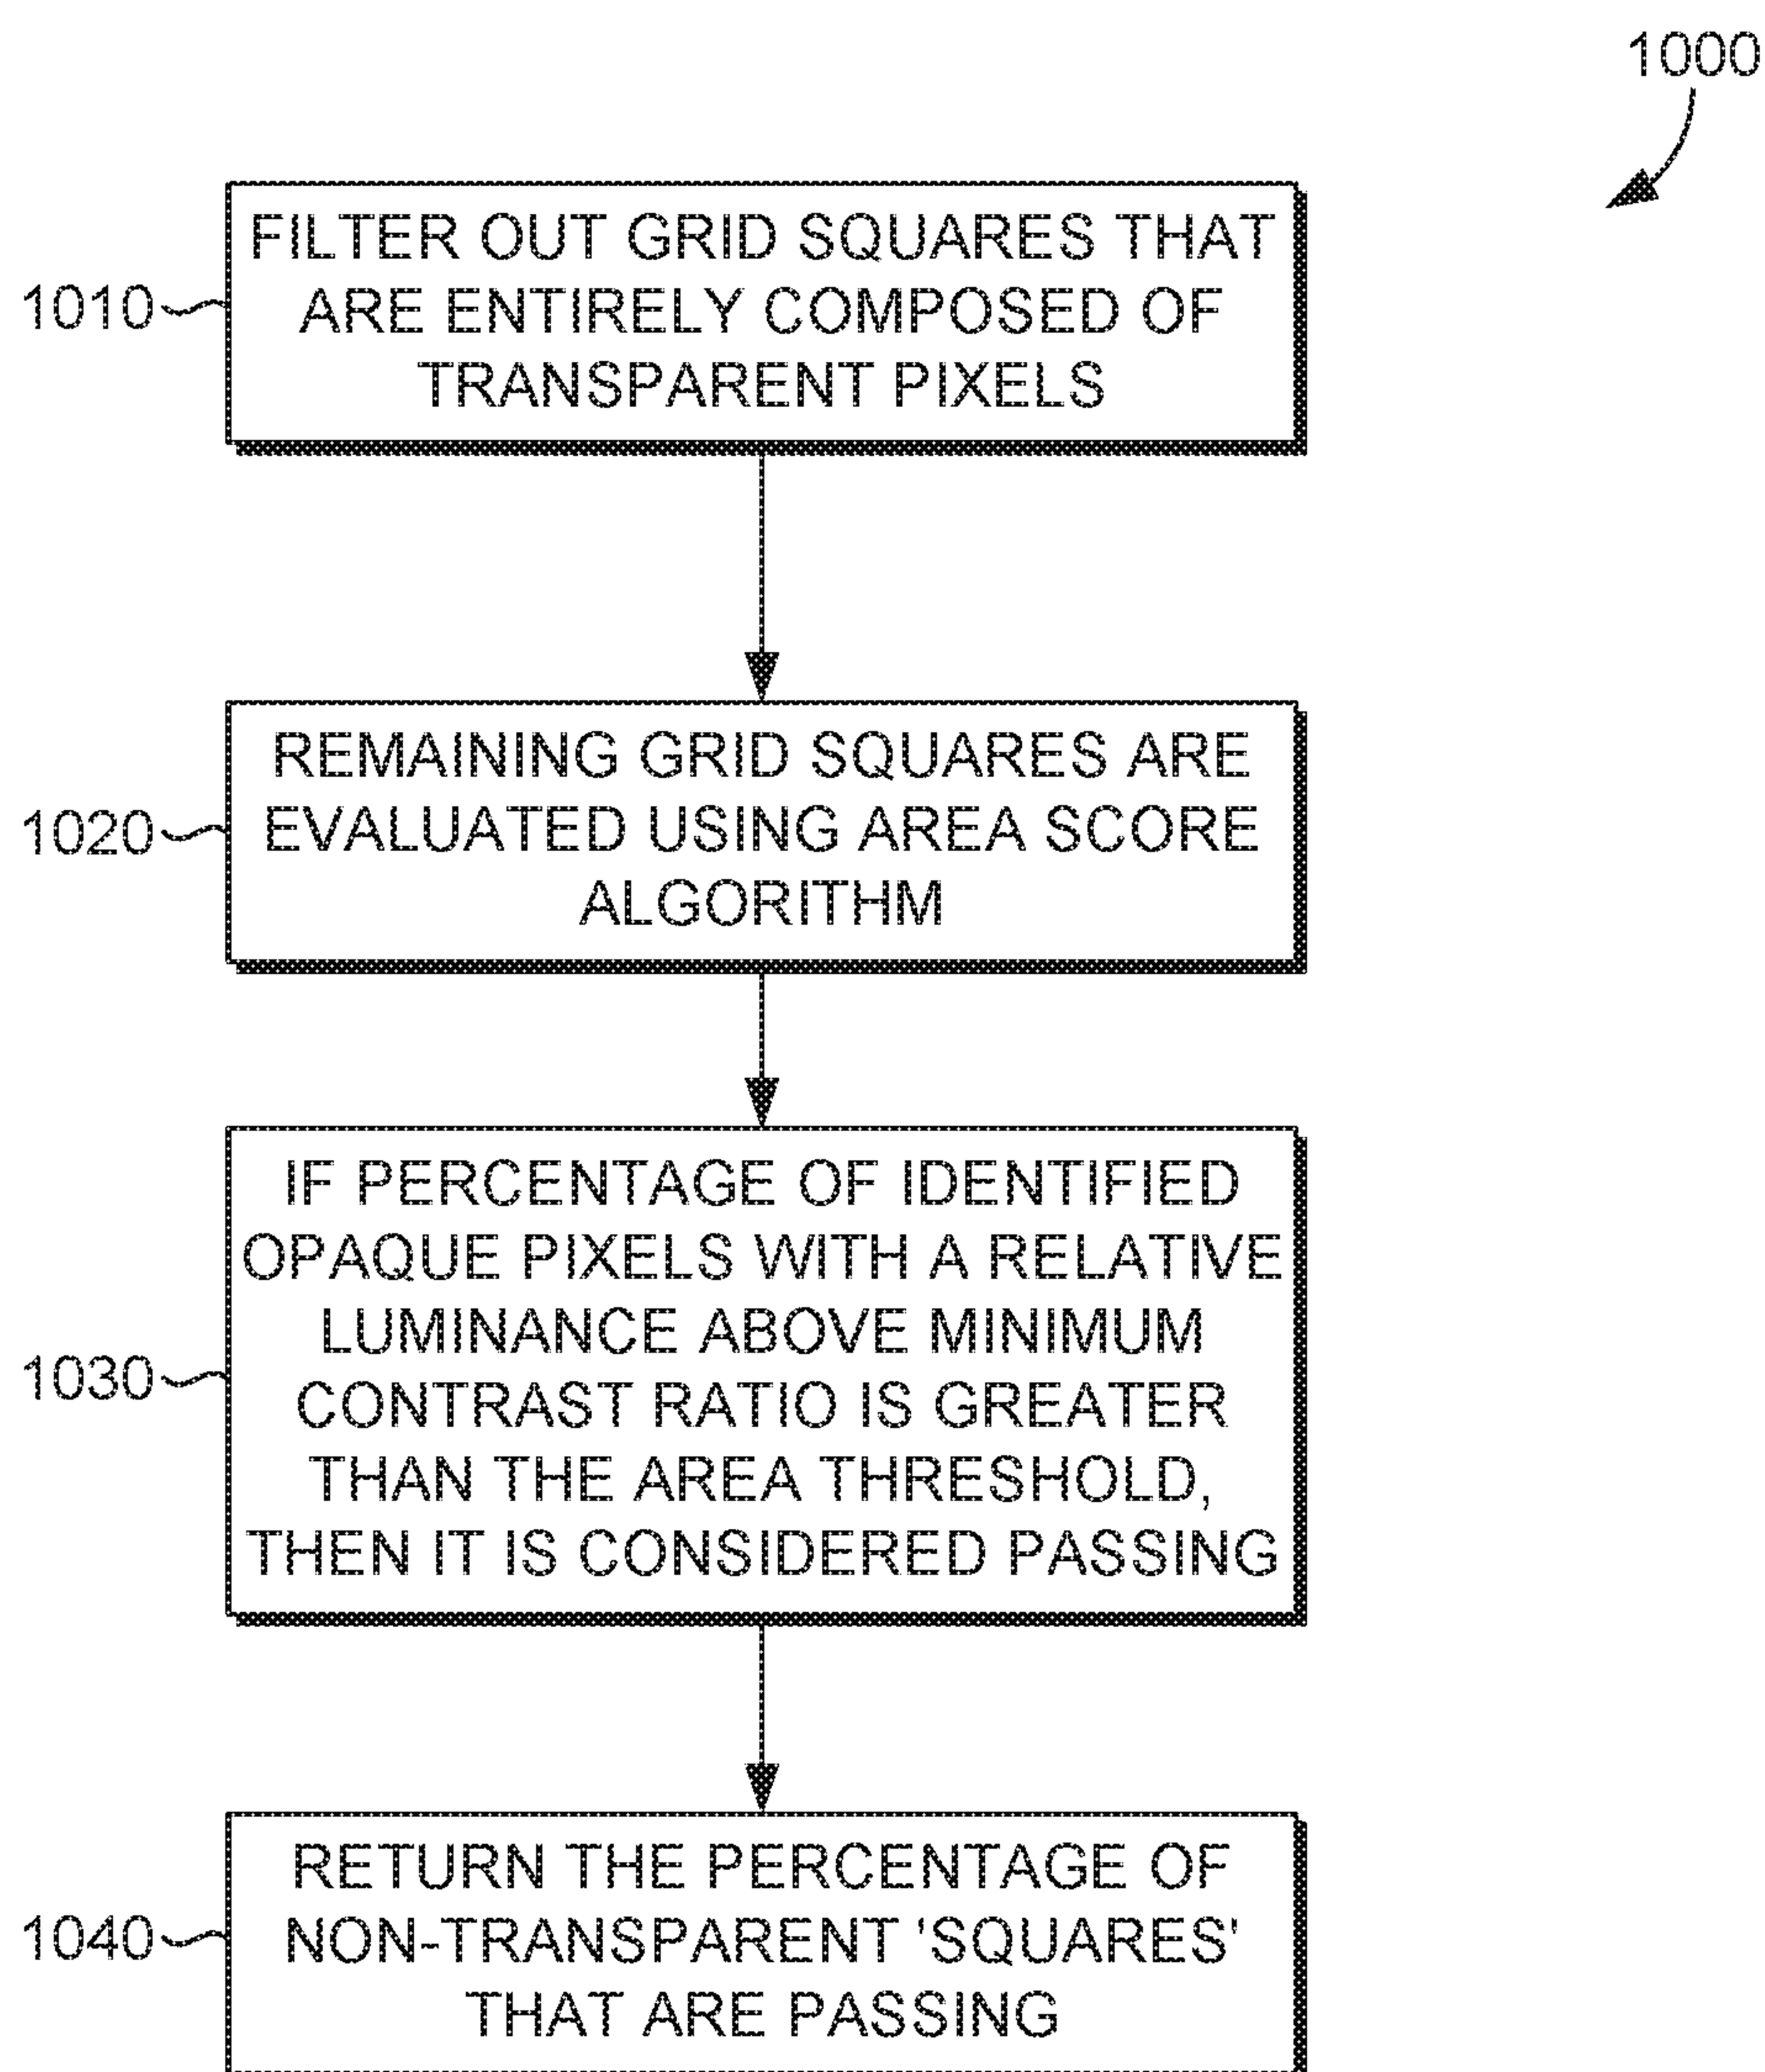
1000

1010

FILTER OUT GRID SQUARES THAT ARE ENTIRELY COMPOSED OF TRANSPARENT PIXELS

1020

REMAINING GRID SQUARES ARE EVALUATED USING AREA SCORE ALGORITHM

1030

IF PERCENTAGE OF IDENTIFIED OPAQUE PIXELS WITH A RELATIVE LUMINANCE ABOVE MINIMUM CONTRAST RATIO IS GREATER THAN THE AREA THRESHOLD, THEN IT IS CONSIDERED PASSING

1040

RETURN THE PERCENTAGE OF NON-TRANSPARENT 'SQUARES' THAT ARE PASSING